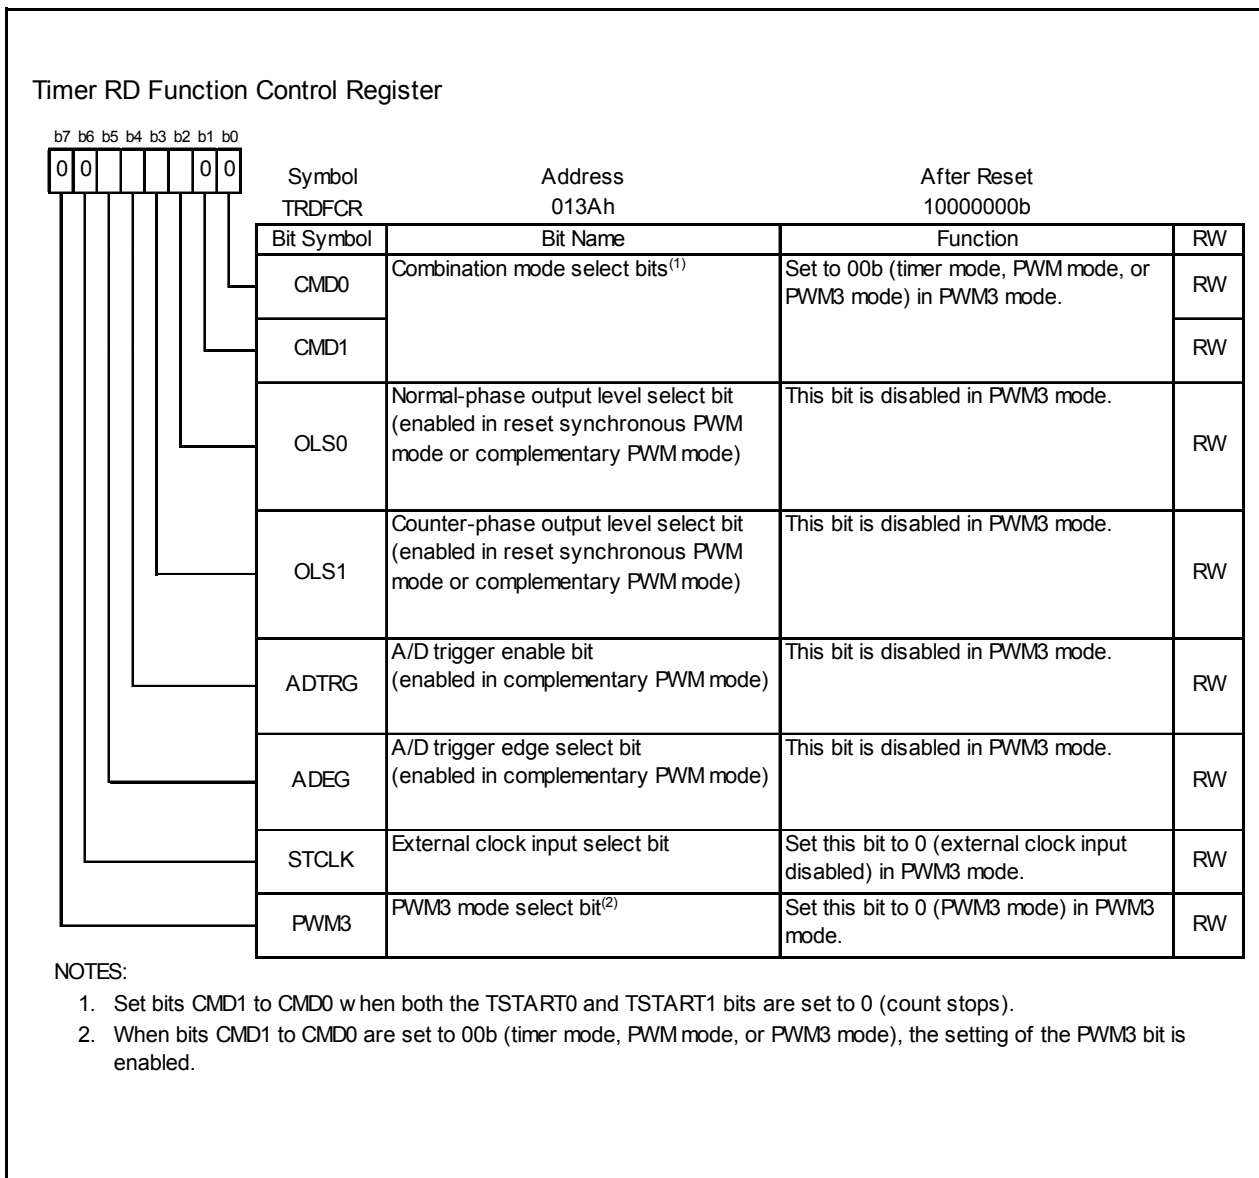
Timer RD Function Control Register

b7 b6 b5 b4 b3 b2 b1 b0

0 0 0 0

| Symbol | Address | After Reset |
|---|---|---|
| TRDFCR | 013Ah | 10000000b |

| Bit Symbol | Bit Name | Function | RW |
|---|---|---|---|
| CMD0 | Combination mode select bits$^{(1)}$ | Set to 00b (timer mode, PWM mode, or PWM3 mode) in PWM3 mode. | RW |
| CMD1 | | | RW |
| OLS0 | Normal-phase output level select bit (enabled in reset synchronous PWM mode or complementary PWM mode) | This bit is disabled in PWM3 mode. | RW |
| OLS1 | Counter-phase output level select bit (enabled in reset synchronous PWM mode or complementary PWM mode) | This bit is disabled in PWM3 mode. | RW |
| ADTRG | A/D trigger enable bit (enabled in complementary PWM mode) | This bit is disabled in PWM3 mode. | RW |
| ADEG | A/D trigger edge select bit (enabled in complementary PWM mode) | This bit is disabled in PWM3 mode. | RW |
| STCLK | External clock input select bit | Set this bit to 0 (external clock input disabled) in PWM3 mode. | RW |
| PWM3 | PWM3 mode select bit$^{(2)}$ | Set this bit to 0 (PWM3 mode) in PWM3 mode. | RW |

NOTES:
1. Set bits CMD1 to CMD0 w hen both the TSTART0 and TSTART1 bits are set to 0 (count stops).
2. When bits CMD1 to CMD0 are set to 00b (timer mode, PWM mode, or PWM3 mode), the setting of the PWM3 bit is enabled.